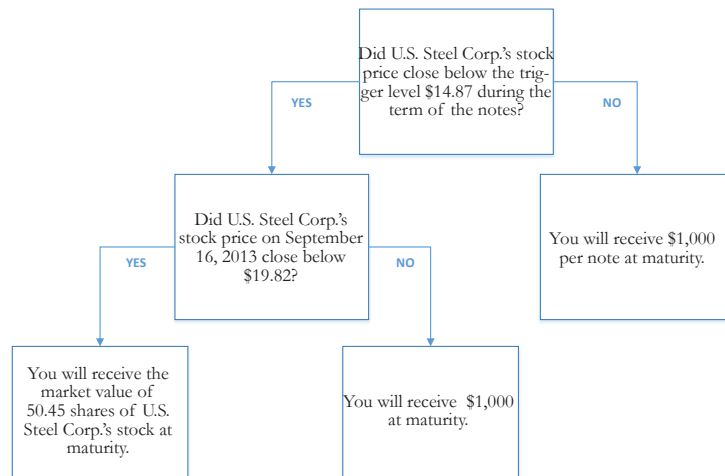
Did U.S. Steel Corp.'s stock price close below the trigger level $14.87 during the term of the notes?

YES

NO

Did U.S. Steel Corp.'s stock price on September 16, 2013 close below $19.82?

You will receive $1,000 per note at maturity.

YES

NO

You will receive the market value of 50.45 shares of U.S. Steel Corp.'s stock at maturity.

You will receive $1,000 at maturity.